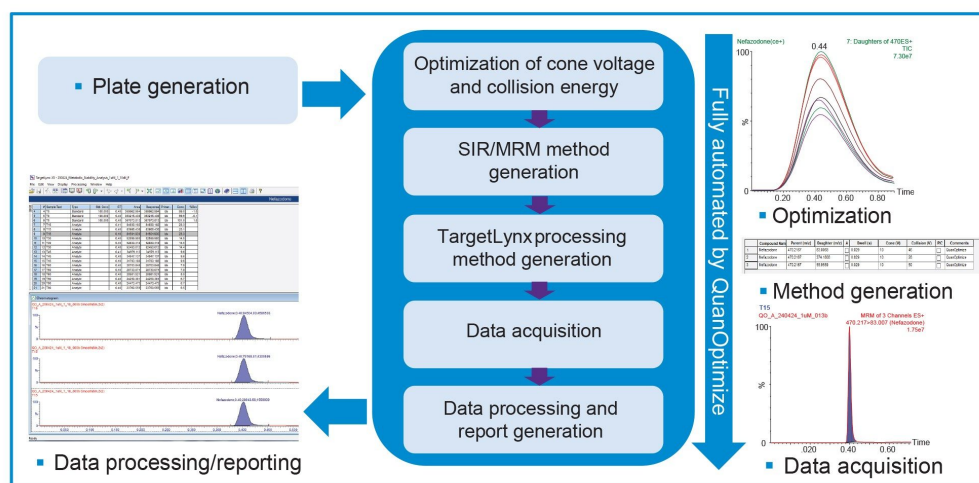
Plate generation

Optimization of cone voltage and collision energy

SIR/MRM method generation

TargetLynx processing method generation

Data acquisition

Data processing and report generation

Fully automated by QuanOptimize

Nefazodone(ce+)
0.44
7: Daughters of 470ES+
TIC
7.30e7
100
%
0
0.20
0.40
0.60
0.80
Time

Optimization

| Compound Name | Parent (m/z) | Daughter (m/z) | A | Dwell (s) | Cone (V) | Collision (V) | RC | Comments |
|---|---|---|---|---|---|---|---|---|
| Nefazodone | 470.2167 | 83.0000 | | 0.029 | 10 | 40 | | QuanOptimize |
| Nefazodone | 470.2167 | 274.1000 | | 0.029 | 10 | 30 | | QuanOptimize |
| Nefazodone | 470.2167 | 88.9900 | | 0.029 | 10 | 50 | | QuanOptimize |

Method generation

T15
QO_A_240424_1uM_013b
MRM of 3 Channels ES+
470.217>83.007 (Nefazodone)
1.75e7
100
%
0
0.20
0.40
0.60
Time

Data acquisition

TargetLynx
Nefazodone
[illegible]

Data processing/reporting